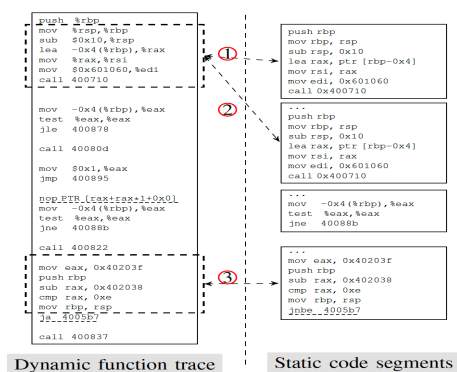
push %rbp
mov %rsp,%rbp
sub $0x10,%rsp
lea -0x4(%rbp),%rax
mov %rax,%rsi
mov $0x601060,%edi
call 400710

mov -0x4(%rbp),%eax
test %eax,%eax
jle 400878

call 40080d

mov $0x1,%eax
jmp 400895

nop PTR [rax+rax*1+0x0]
mov -0x4(%rbp),%eax
test %eax,%eax
jne 40088b

call 400822

mov eax, 0x40203f
push rbp
sub rax, 0x402038
cmp rax, 0xe
mov rbp, rsp
ja 4005b7

call 400837

Dynamic function trace

1

2

3

push rbp
mov rbp, rsp
sub rsp, 0x10
lea rax, ptr [rbp-0x4]
mov rsi, rax
mov edi, 0x601060
call 0x400710

...
push rbp
mov rbp, rsp
sub rsp, 0x10
lea rax, ptr [rbp-0x4]
mov rsi, rax
mov edi, 0x601060
call 0x400710

...
mov -0x4(%rbp),%eax
test %eax,%eax
jne 40088b

...
mov eax, 0x40203f
push rbp
sub rax, 0x402038
cmp rax, 0xe
mov rbp, rsp
jnbe 4005b7

Static code segments